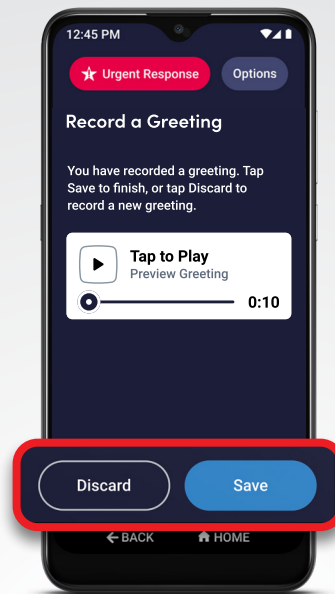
12:45 PM

Urgent Response

Options

Record a Greeting

You have recorded a greeting. Tap Save to finish, or tap Discard to record a new greeting.

Tap to Play
Preview Greeting

0:10

Discard

Save

BACK

HOME